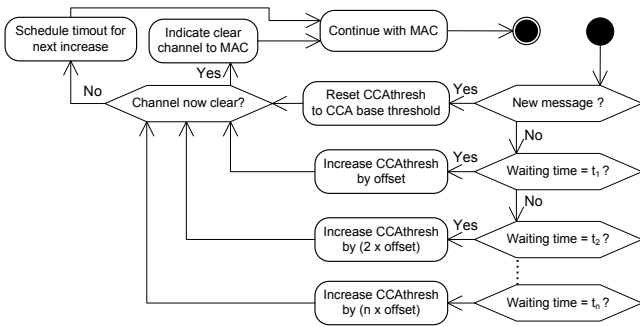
Schedule timout for next increase

Indicate clear channel to MAC

Continue with MAC

Yes

No

Channel now clear?

Reset CCAthresh to CCA base threshold

Yes

New message ?

No

Increase CCAthresh by offset

Yes

Waiting time = $t_1$ ?

No

Increase CCAthresh by (2 x offset)

Yes

Waiting time = $t_2$ ?

Increase CCAthresh by (n x offset)

Waiting time = $t_n$ ?